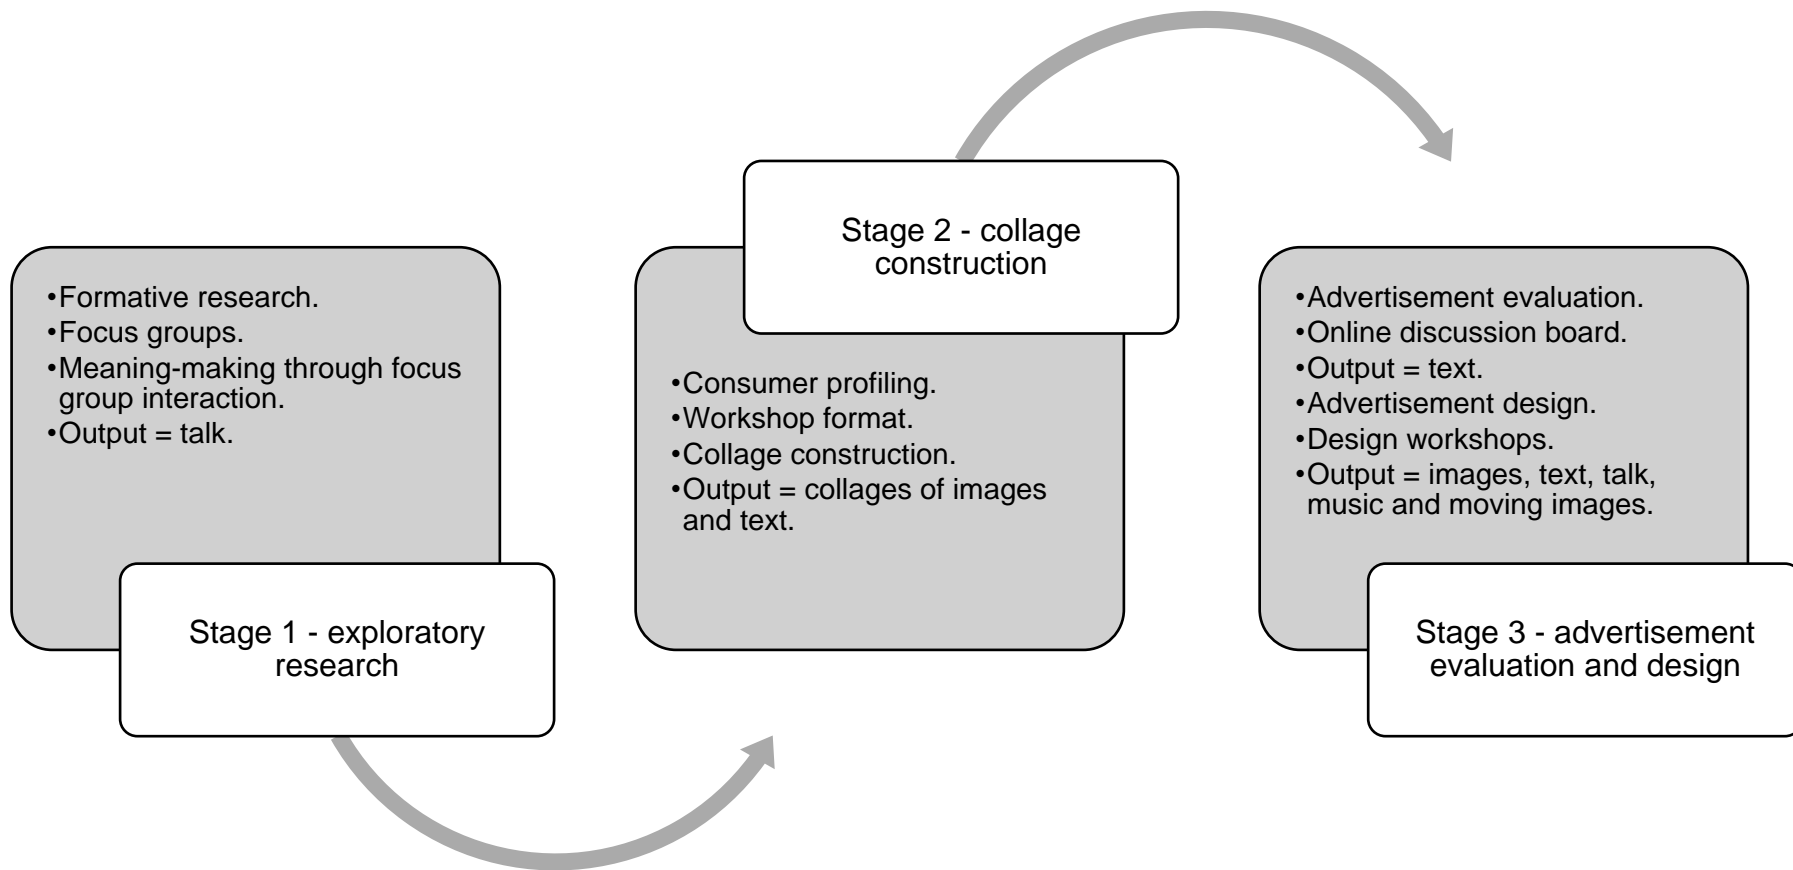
•Formative research.
•Focus groups.
•Meaning-making through focus group interaction.
•Output = talk.

Stage 1 - exploratory research

Stage 2 - collage construction

•Consumer profiling.
•Workshop format.
•Collage construction.
•Output = collages of images and text.

•Advertisement evaluation.
•Online discussion board.
•Output = text.
•Advertisement design.
•Design workshops.
•Output = images, text, talk, music and moving images.

Stage 3 - advertisement evaluation and design